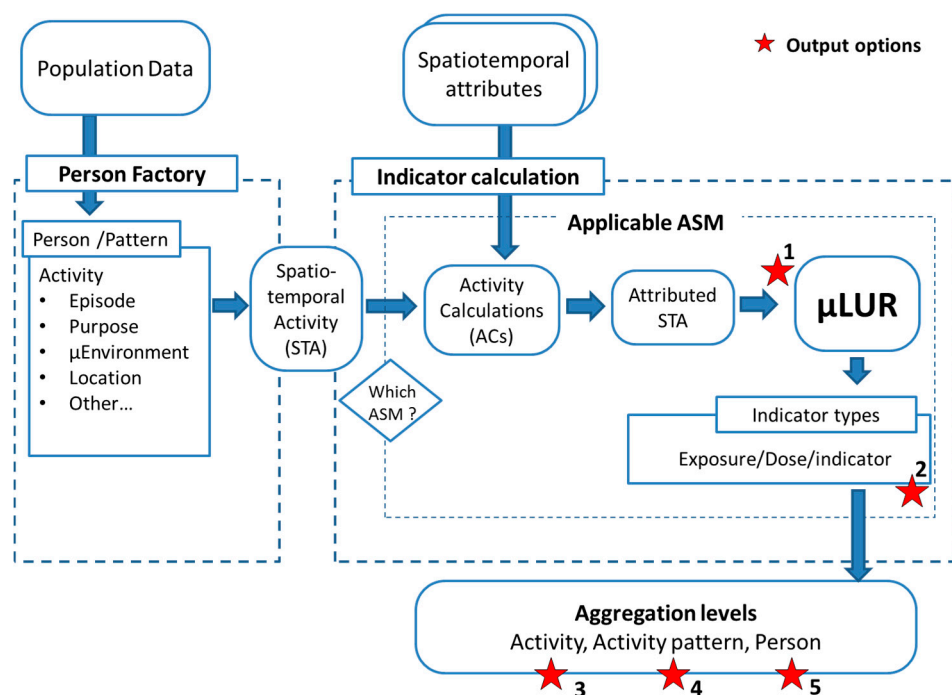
Population Data

Spatiotemporal attributes

Output options

Person Factory

Indicator calculation

Applicable ASM

Person /Pattern

Activity
• Episode
• Purpose
• µEnvironment
• Location
• Other…

Spatio-temporal Activity (STA)

Which ASM ?

Activity Calculations (ACs)

Attributed STA

1

µLUR

Indicator types

Exposure/Dose/indicator

2

Aggregation levels
Activity, Activity pattern, Person

3 4 5